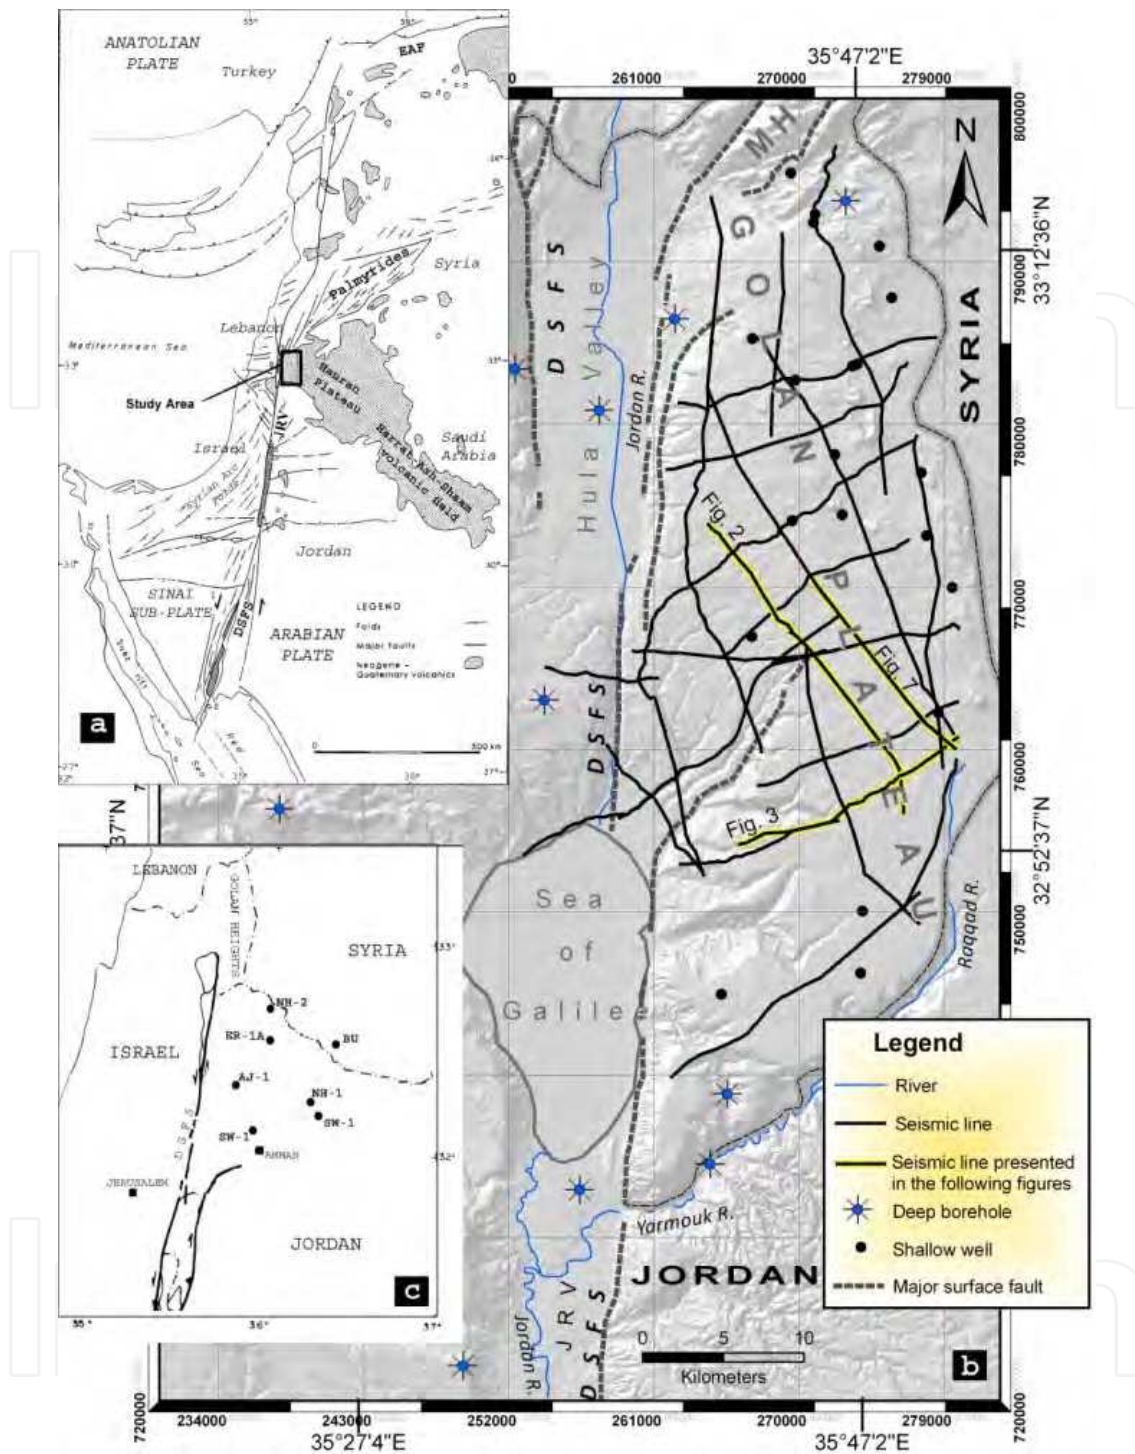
ANATOLIAN PLATE
Turkey
EAF
Palmyrides
Syria
Mediterranean Sea
Lebanon
Study Area
Hauran Plateau
Harrat-Ash-Shaam volcanic field
Saudi Arabia
Israel
JRV
Syrian Arc Folds
Jordan
SINAI SUB-PLATE
DSFS
ARABIAN PLATE
LEGEND
Folds
Major faults
Neogene - Quaternary volcanics
Suez rift
Red Sea
a
500 km

35°47'2"E
261000
270000
279000
800000
790000
780000
770000
760000
750000
33°12'36"N
32°52'37"N
MH
GOLAN PLATEAU
SYRIA
DSFS
Hula Valley
Jordan R.
Fig. 2
Fig. 1
Fig. 3
Sea of Galilee
Raqqad R.
Yarmouk R.
JORDAN
JRV
DSFS
Jordan R.
0 5 10
Kilometers
b

Legend
River
Seismic line
Seismic line presented in the following figures
Deep borehole
Shallow well
Major surface fault

37"N
LEBANON
GOLAN HEIGHTS
SYRIA
33°
NH-2
ER-1A
BU
ISRAEL
AJ-1
NH-1
SW-1
SW-1
AMMAN
32°
JERUSALEM
DSFS
JORDAN
c
35°
36°
37°

720000
234000
243000
252000
261000
270000
279000
720000
35°27'4"E
35°47'2"E